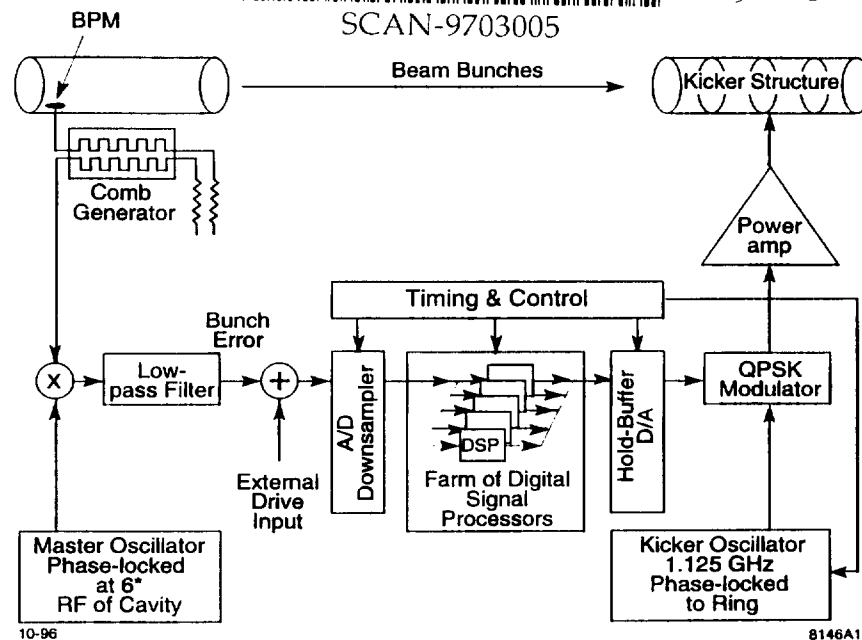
SCAN-9703005

BPM

Beam Bunches

Kicker Structure

Comb Generator

Power amp

Timing & Control

Bunch Error

X

Low-pass Filter

+

A/D Downsampler

DSP

Hold-Buffer D/A

QPSK Modulator

External Drive Input

Farm of Digital Signal Processors

Master Oscillator Phase-locked at 6* RF of Cavity

Kicker Oscillator 1.125 GHz Phase-locked to Ring

10-96

8146A1